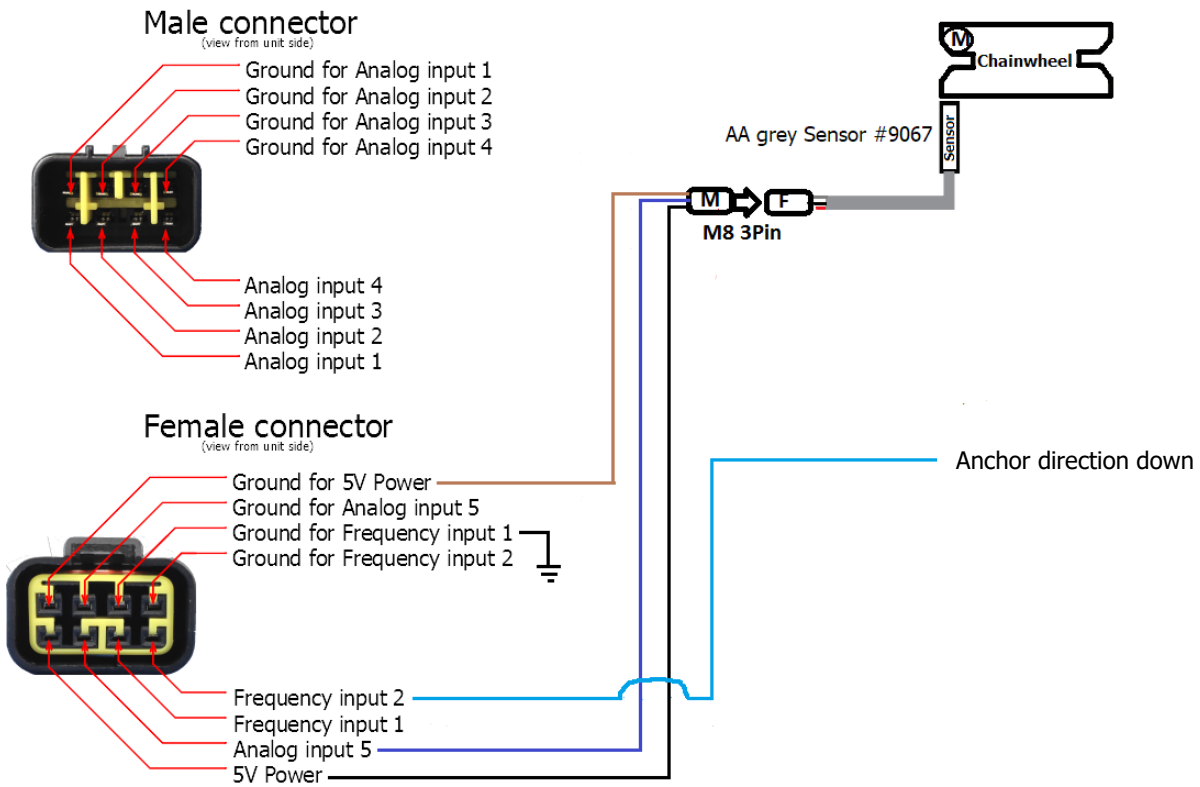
Male connector
(view from unit side)

Ground for Analog input 1
Ground for Analog input 2
Ground for Analog input 3
Ground for Analog input 4

Analog input 4
Analog input 3
Analog input 2
Analog input 1

M
Chainwheel

AA grey Sensor #9067
Sensor

M
F
M8 3Pin

Female connector
(view from unit side)

Ground for 5V Power
Ground for Analog input 5
Ground for Frequency input 1
Ground for Frequency input 2

Anchor direction down

Frequency input 2
Frequency input 1
Analog input 5
5V Power